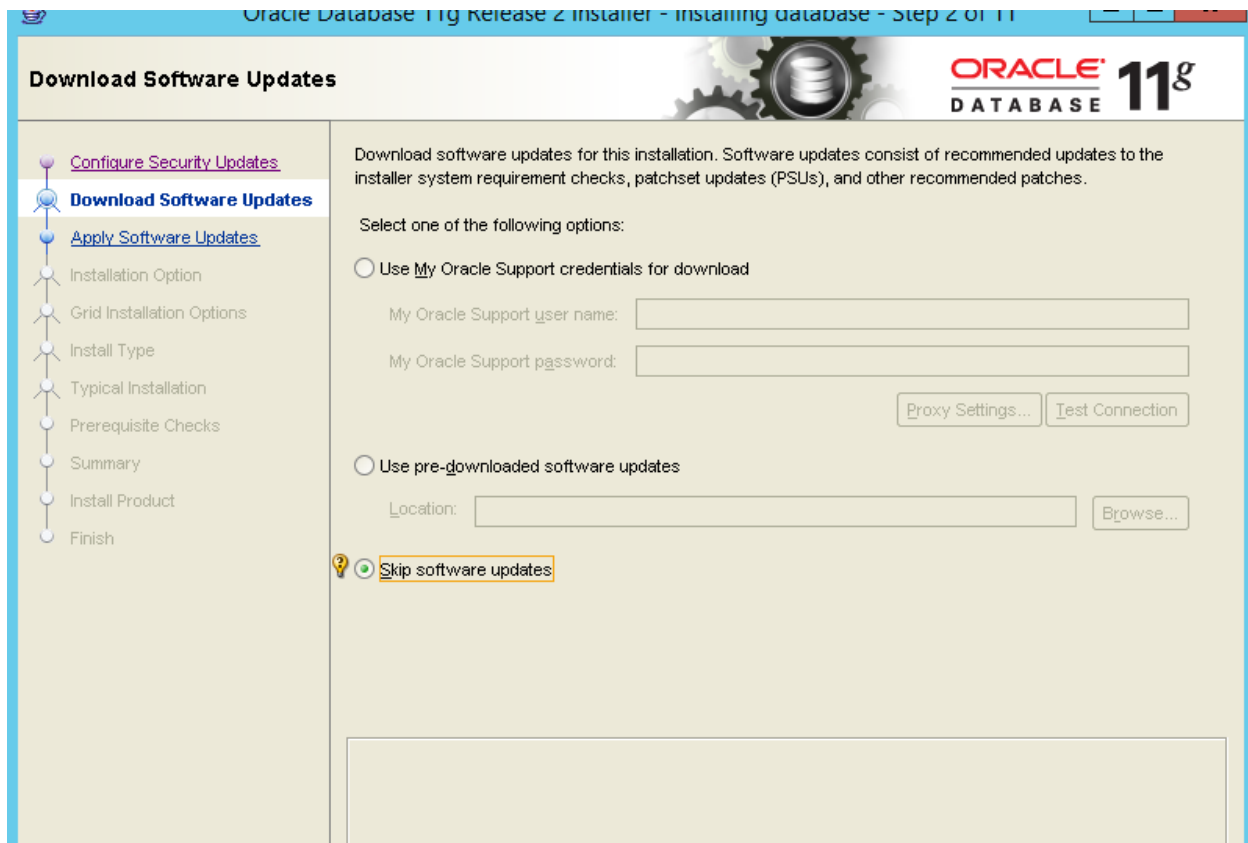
Oracle Database 11g Release 2 Installer - Installing database - Step 2 of 11

Download Software Updates

ORACLE DATABASE 11g

Configure Security Updates
Download Software Updates
Apply Software Updates
Installation Option
Grid Installation Options
Install Type
Typical Installation
Prerequisite Checks
Summary
Install Product
Finish

Download software updates for this installation. Software updates consist of recommended updates to the installer system requirement checks, patchset updates (PSUs), and other recommended patches.

Select one of the following options:

Use My Oracle Support credentials for download

My Oracle Support user name:

My Oracle Support password:

Proxy Settings... Test Connection

Use pre-downloaded software updates

Location: Browse...

Skip software updates